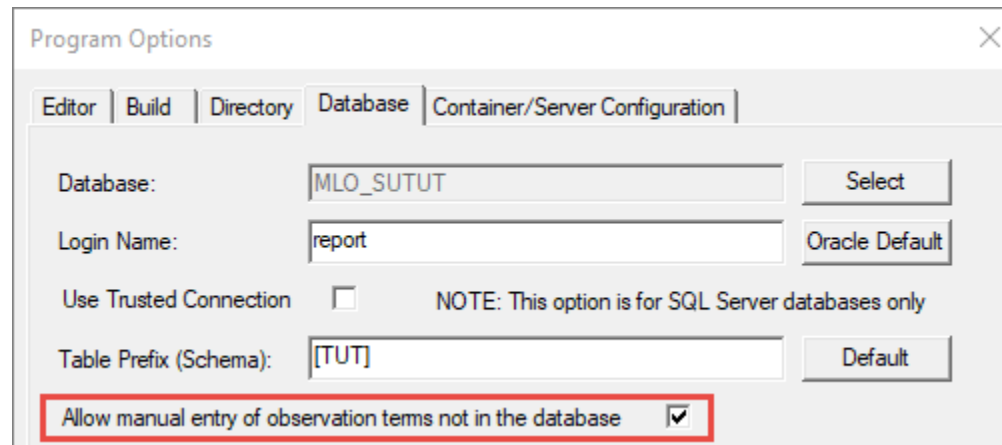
Program Options

Editor | Build | Directory | Database | Container/Server Configuration

Database: MLO_SUTUT Select

Login Name: report Oracle Default

Use Trusted Connection NOTE: This option is for SQL Server databases only

Table Prefix (Schema): [TUT] Default

Allow manual entry of observation terms not in the database